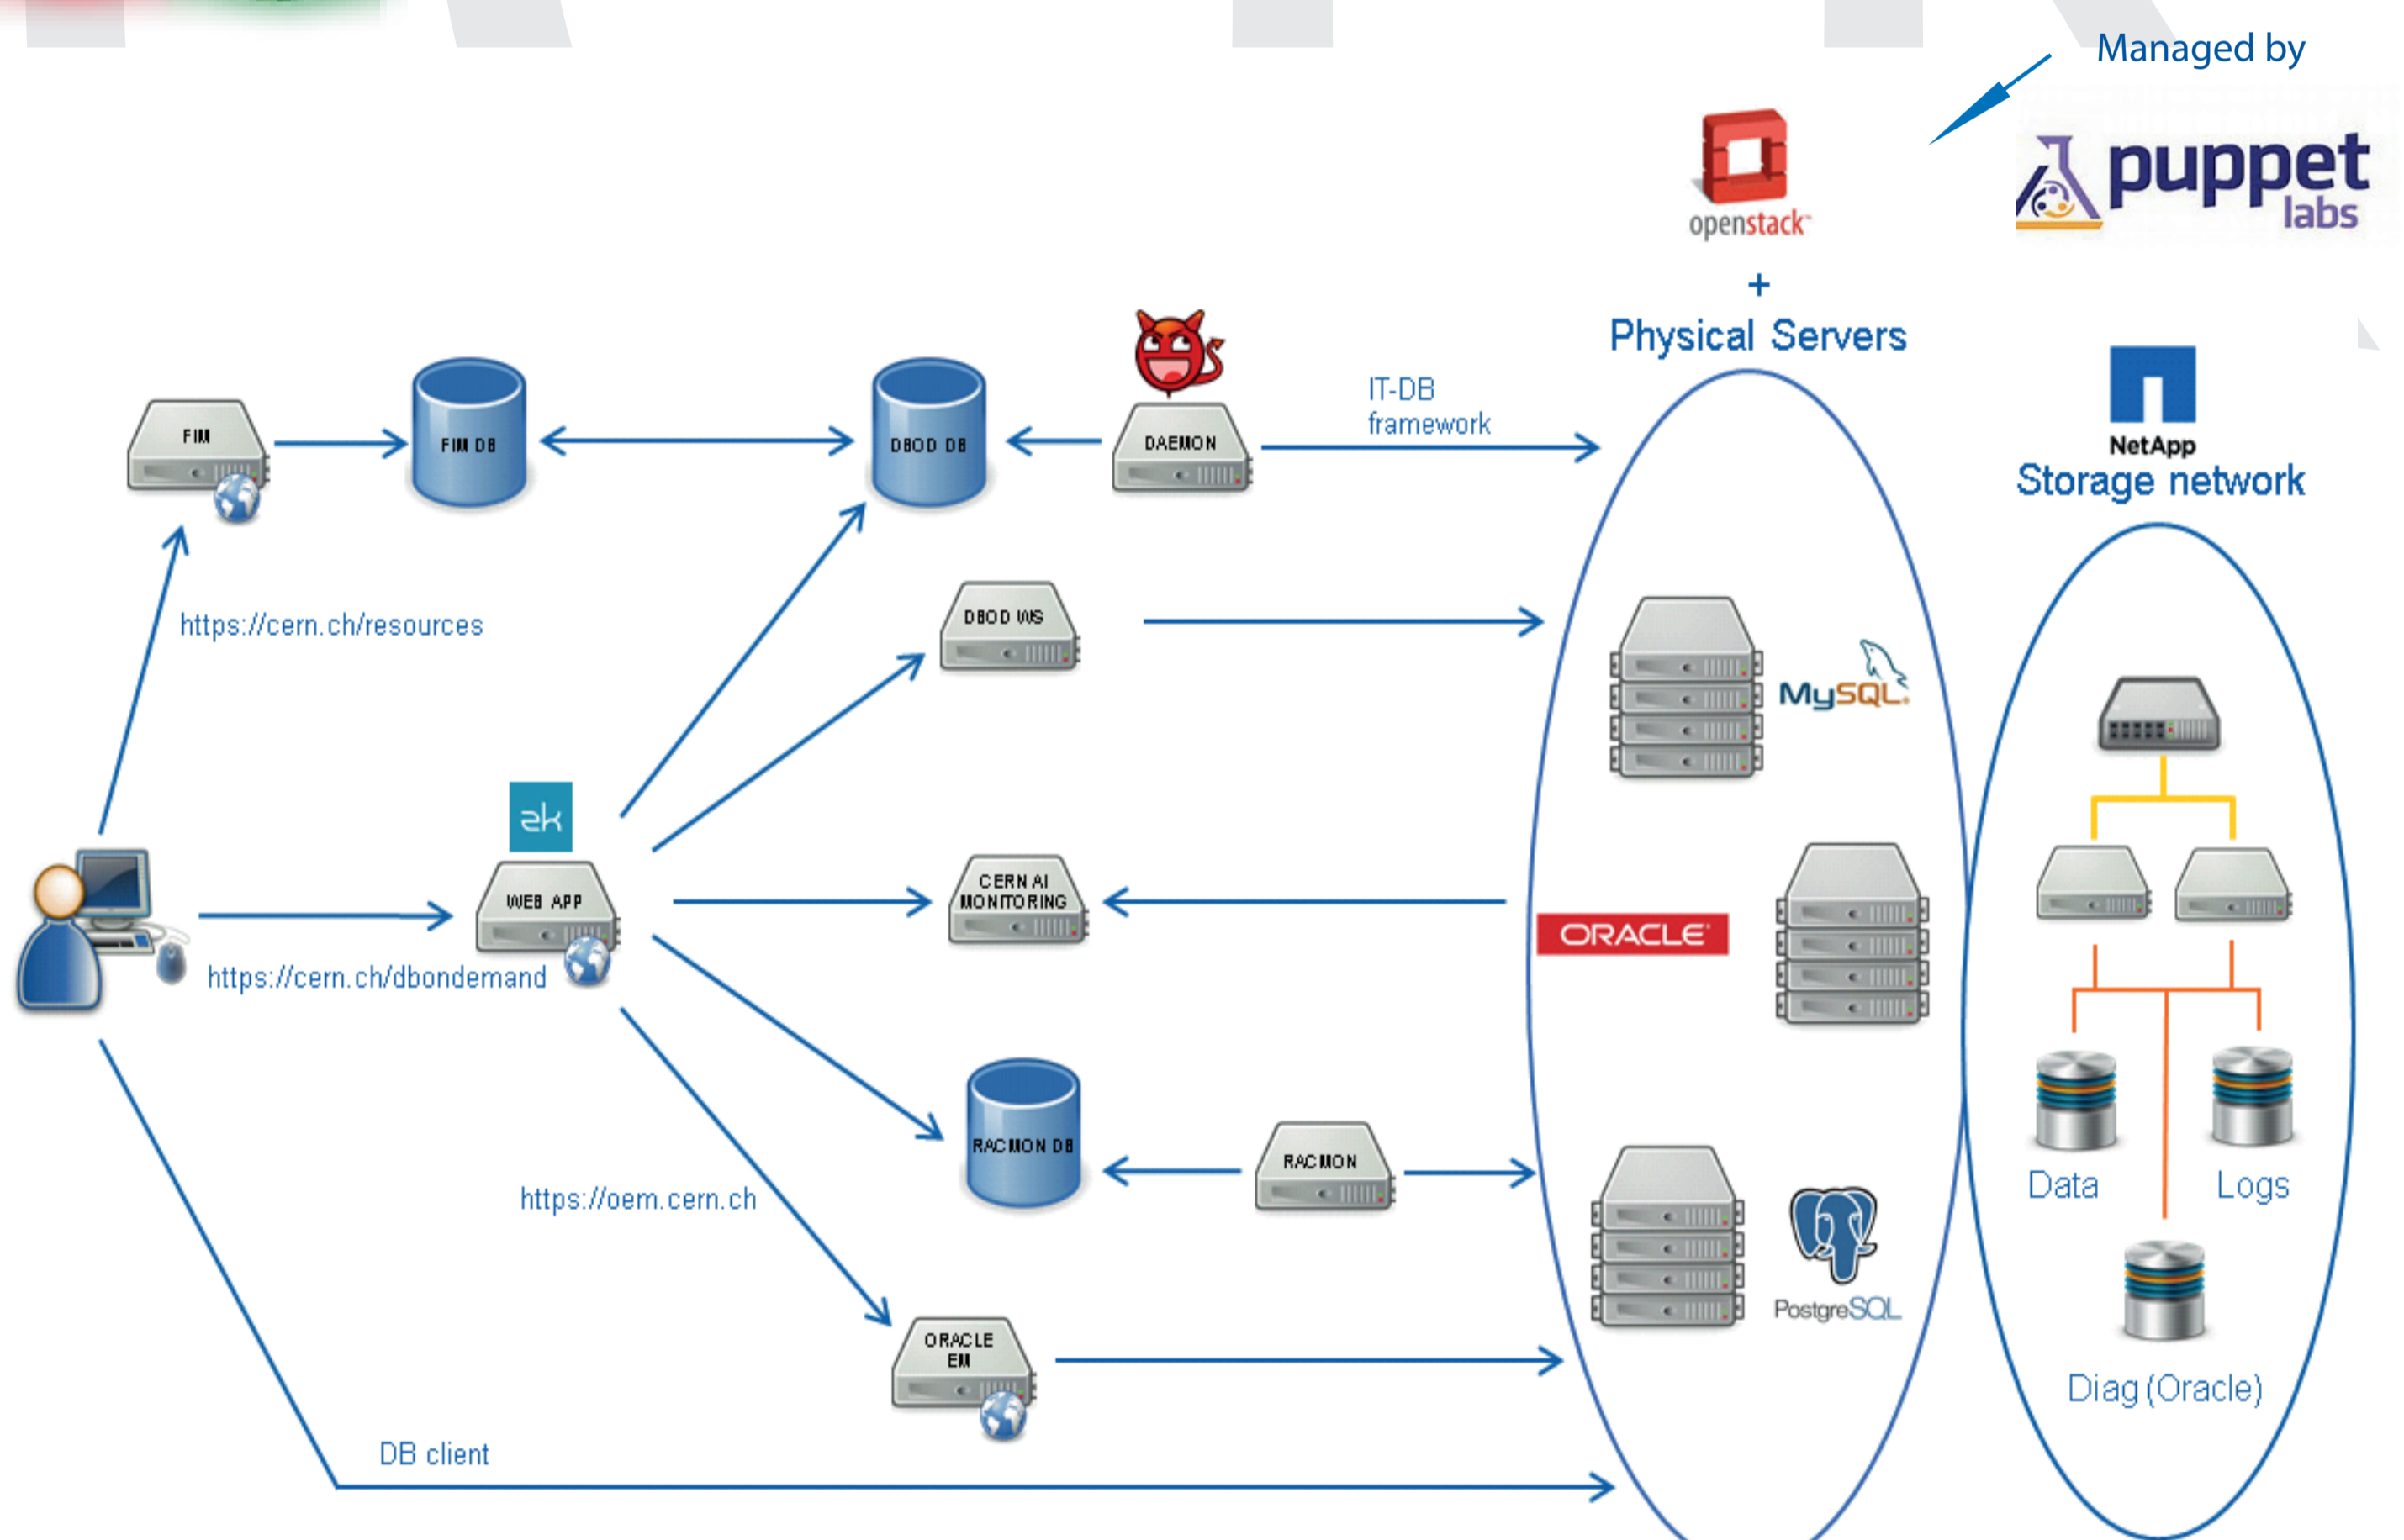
Managed by

puppet labs

openstack

+

Physical Servers

FIM

FIM DB

DBOD DB

DAEMON

IT-DB framework

NetApp

Storage network

https://cern.ch/resources

DBOD WS

MySQL

zk

WEB APP

CERN AI MONITORING

ORACLE

https://cern.ch/dbondemand

RACMON DB

RACMON

Data

Logs

https://oem.cern.ch

PostgreSQL

ORACLE EM

Diag (Oracle)

DB client